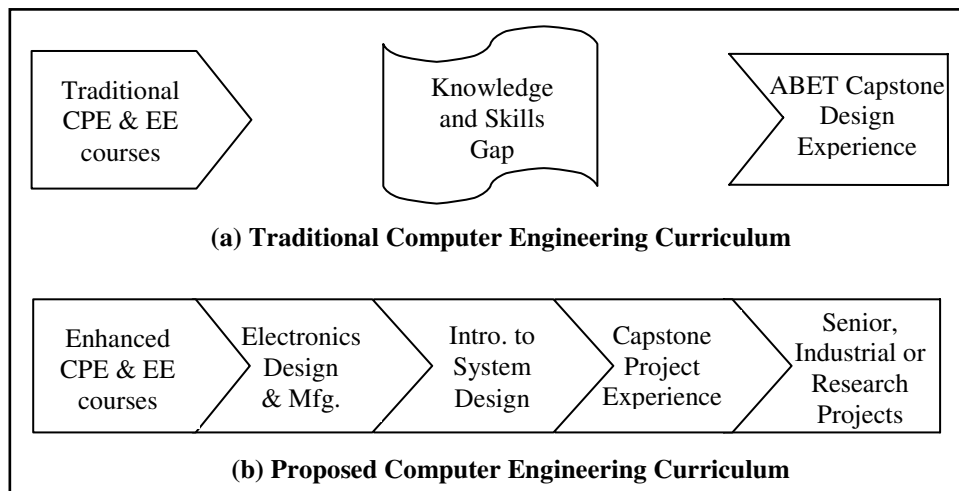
Traditional CPE & EE courses

Knowledge and Skills Gap

ABET Capstone Design Experience

(a) Traditional Computer Engineering Curriculum

Enhanced CPE & EE courses

Electronics Design & Mfg.

Intro. to System Design

Capstone Project Experience

Senior, Industrial or Research Projects

(b) Proposed Computer Engineering Curriculum